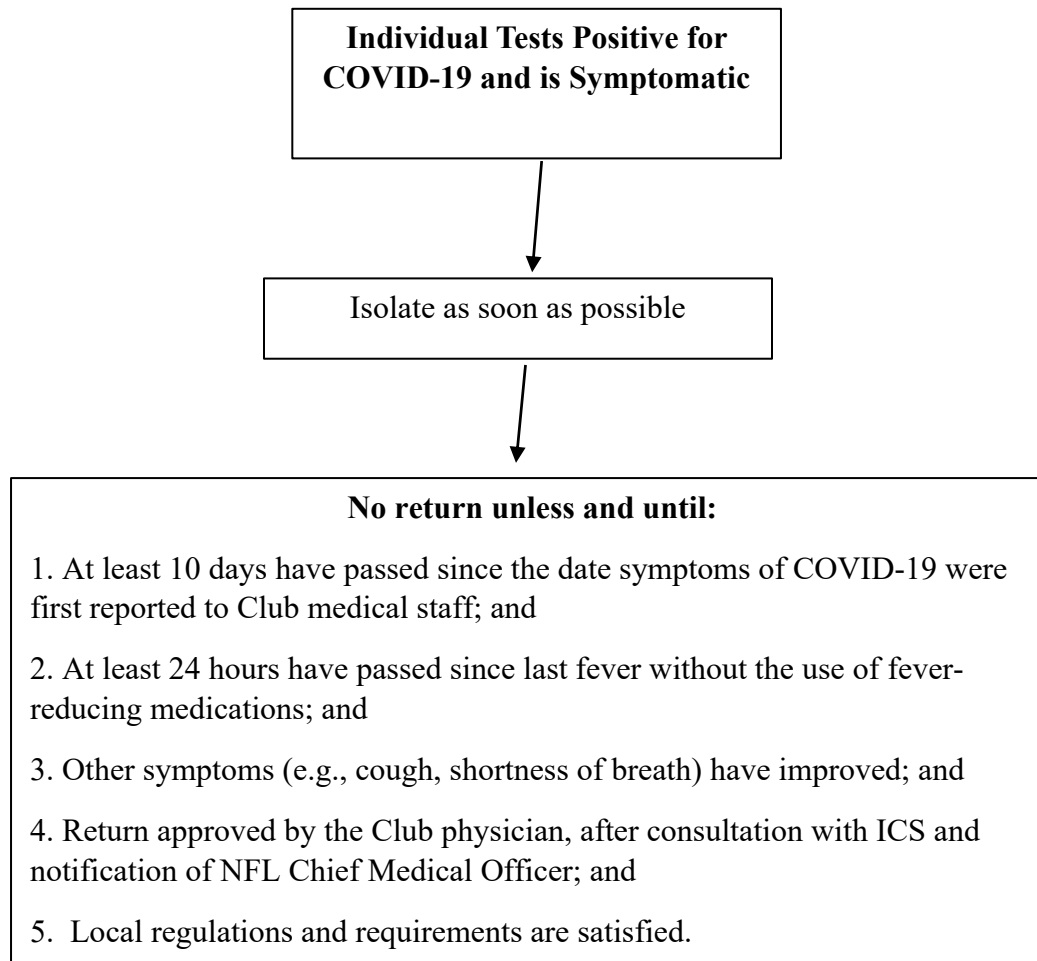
**Individual Tests Positive for COVID-19 and is Symptomatic**

Isolate as soon as possible

**No return unless and until:**

1. At least 10 days have passed since the date symptoms of COVID-19 were first reported to Club medical staff; and

2. At least 24 hours have passed since last fever without the use of fever-reducing medications; and

3. Other symptoms (e.g., cough, shortness of breath) have improved; and

4. Return approved by the Club physician, after consultation with ICS and notification of NFL Chief Medical Officer; and

5. Local regulations and requirements are satisfied.